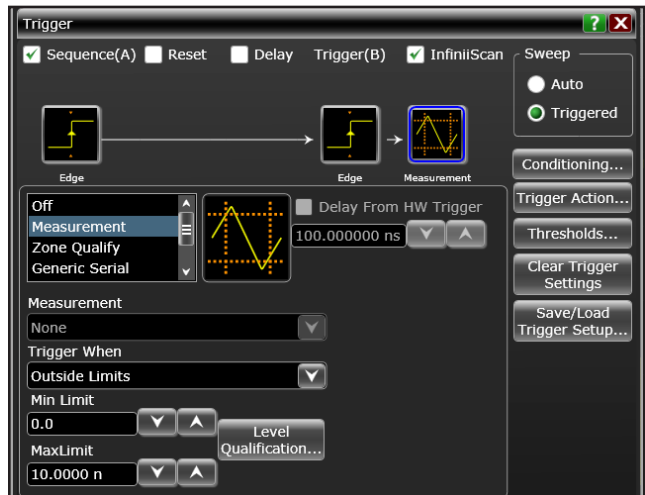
Trigger

?

Sequence(A) Reset Delay Trigger(B) InfiniiScan

Sweep
Auto
Triggered

Edge
Edge
Measurement

Conditioning...
Trigger Action...
Thresholds...
Clear Trigger Settings
Save/Load Trigger Setup...

Off
Measurement
Zone Qualify
Generic Serial

Delay From HW Trigger
100.000000 ns

Measurement
None
Trigger When
Outside Limits
Min Limit
0.0
Level Qualification...
MaxLimit
10.0000 n